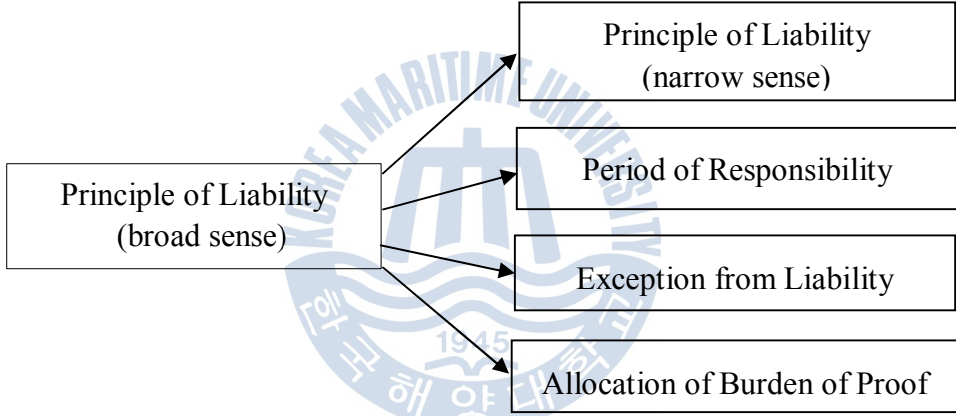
Principle of Liability (broad sense)

Principle of Liability (narrow sense)

Period of Responsibility

Exception from Liability

Allocation of Burden of Proof

KOREA MARITIME UNIVERSITY

1945

한국해양대학교